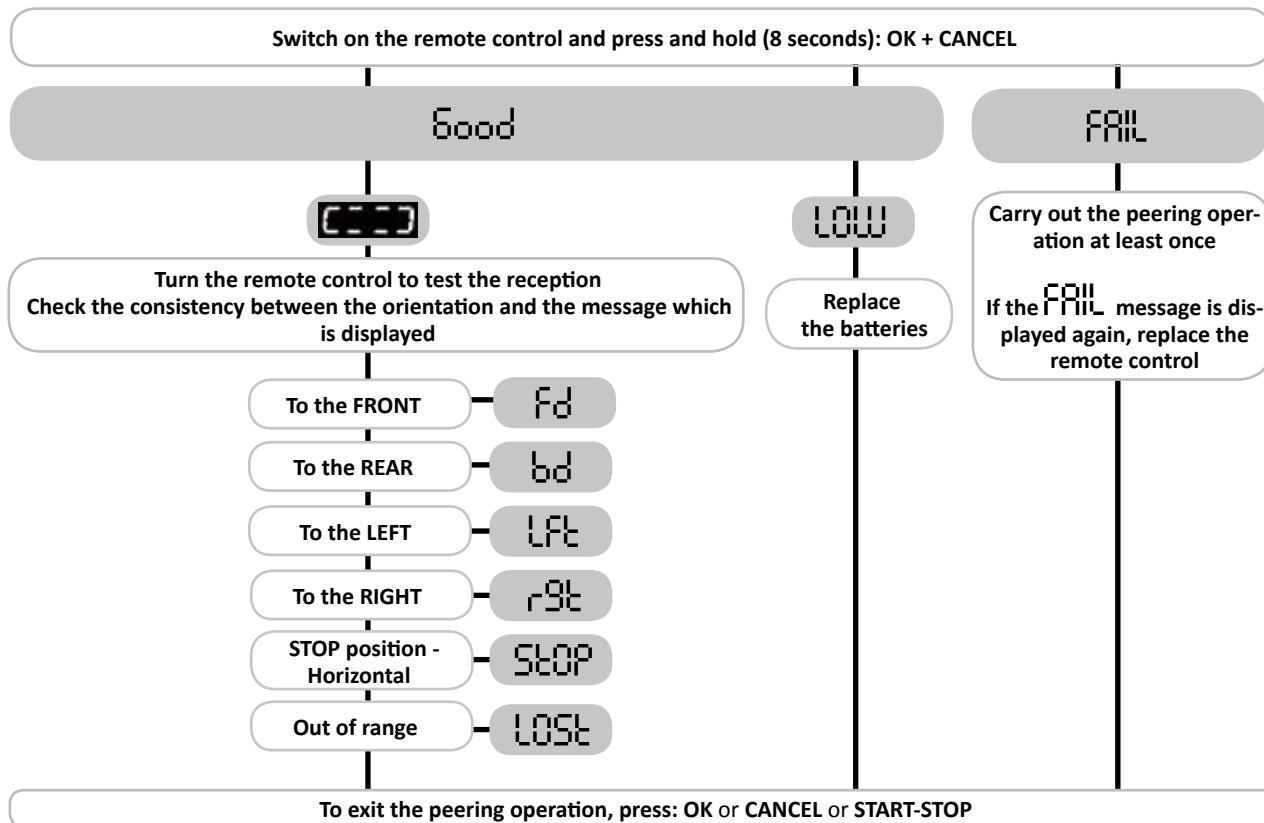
Switch on the remote control and press and hold (8 seconds): OK + CANCEL

Good

FAIL

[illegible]

LOW

Carry out the peering operation at least once

If the FAIL message is displayed again, replace the remote control

Turn the remote control to test the reception
Check the consistency between the orientation and the message which is displayed

Replace the batteries

To the FRONT — Fd

To the REAR — bd

To the LEFT — LFt

To the RIGHT — r9t

STOP position - Horizontal — StOP

Out of range — LOSt

To exit the peering operation, press: OK or CANCEL or START-STOP